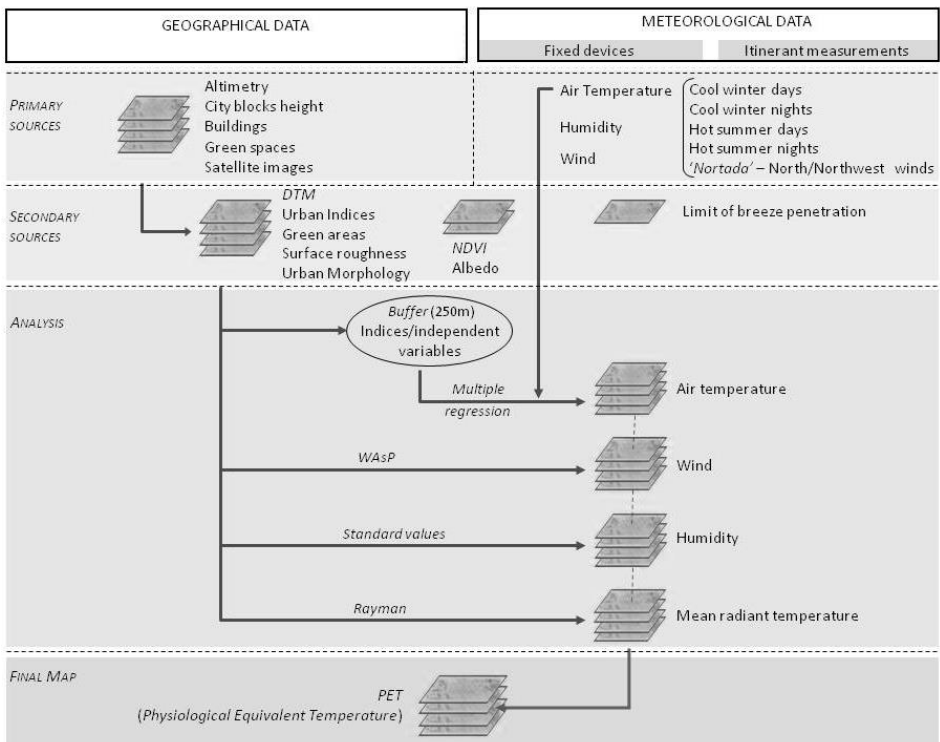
GEOGRAPHICAL DATA

METEOROLOGICAL DATA

Fixed devices

Itinerant measurements

PRIMARY SOURCES

Altimetry
City blocks height
Buildings
Green spaces
Satellite images

Air Temperature

Humidity

Wind

Cool winter days
Cool winter nights
Hot summer days
Hot summer nights
'Nortada' – North/Northwest winds

SECONDARY SOURCES

DTM
Urban Indices
Green areas
Surface roughness
Urban Morphology

NDVI
Albedo

Limit of breeze penetration

ANALYSIS

Buffer (250m)
Indices/independent variables

Multiple regression

Air temperature

WAsP

Wind

Standard values

Humidity

Rayman

Mean radiant temperature

FINAL MAP

PET
(Physiological Equivalent Temperature)